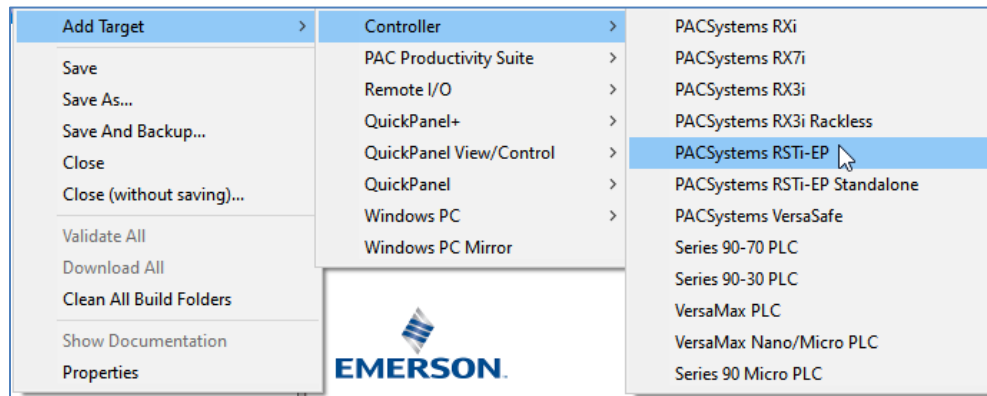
Add Target >
Save
Save As...
Save And Backup...
Close
Close (without saving)...
Validate All
Download All
Clean All Build Folders
Show Documentation
Properties

Controller >
PAC Productivity Suite >
Remote I/O >
QuickPanel+ >
QuickPanel View/Control >
QuickPanel >
Windows PC >
Windows PC Mirror

PACSystems RXi
PACSystems RX7i
PACSystems RX3i
PACSystems RX3i Rackless
PACSystems RSTi-EP
PACSystems RSTi-EP Standalone
PACSystems VersaSafe
Series 90-70 PLC
Series 90-30 PLC
VersaMax PLC
VersaMax Nano/Micro PLC
Series 90 Micro PLC

EMERSON.